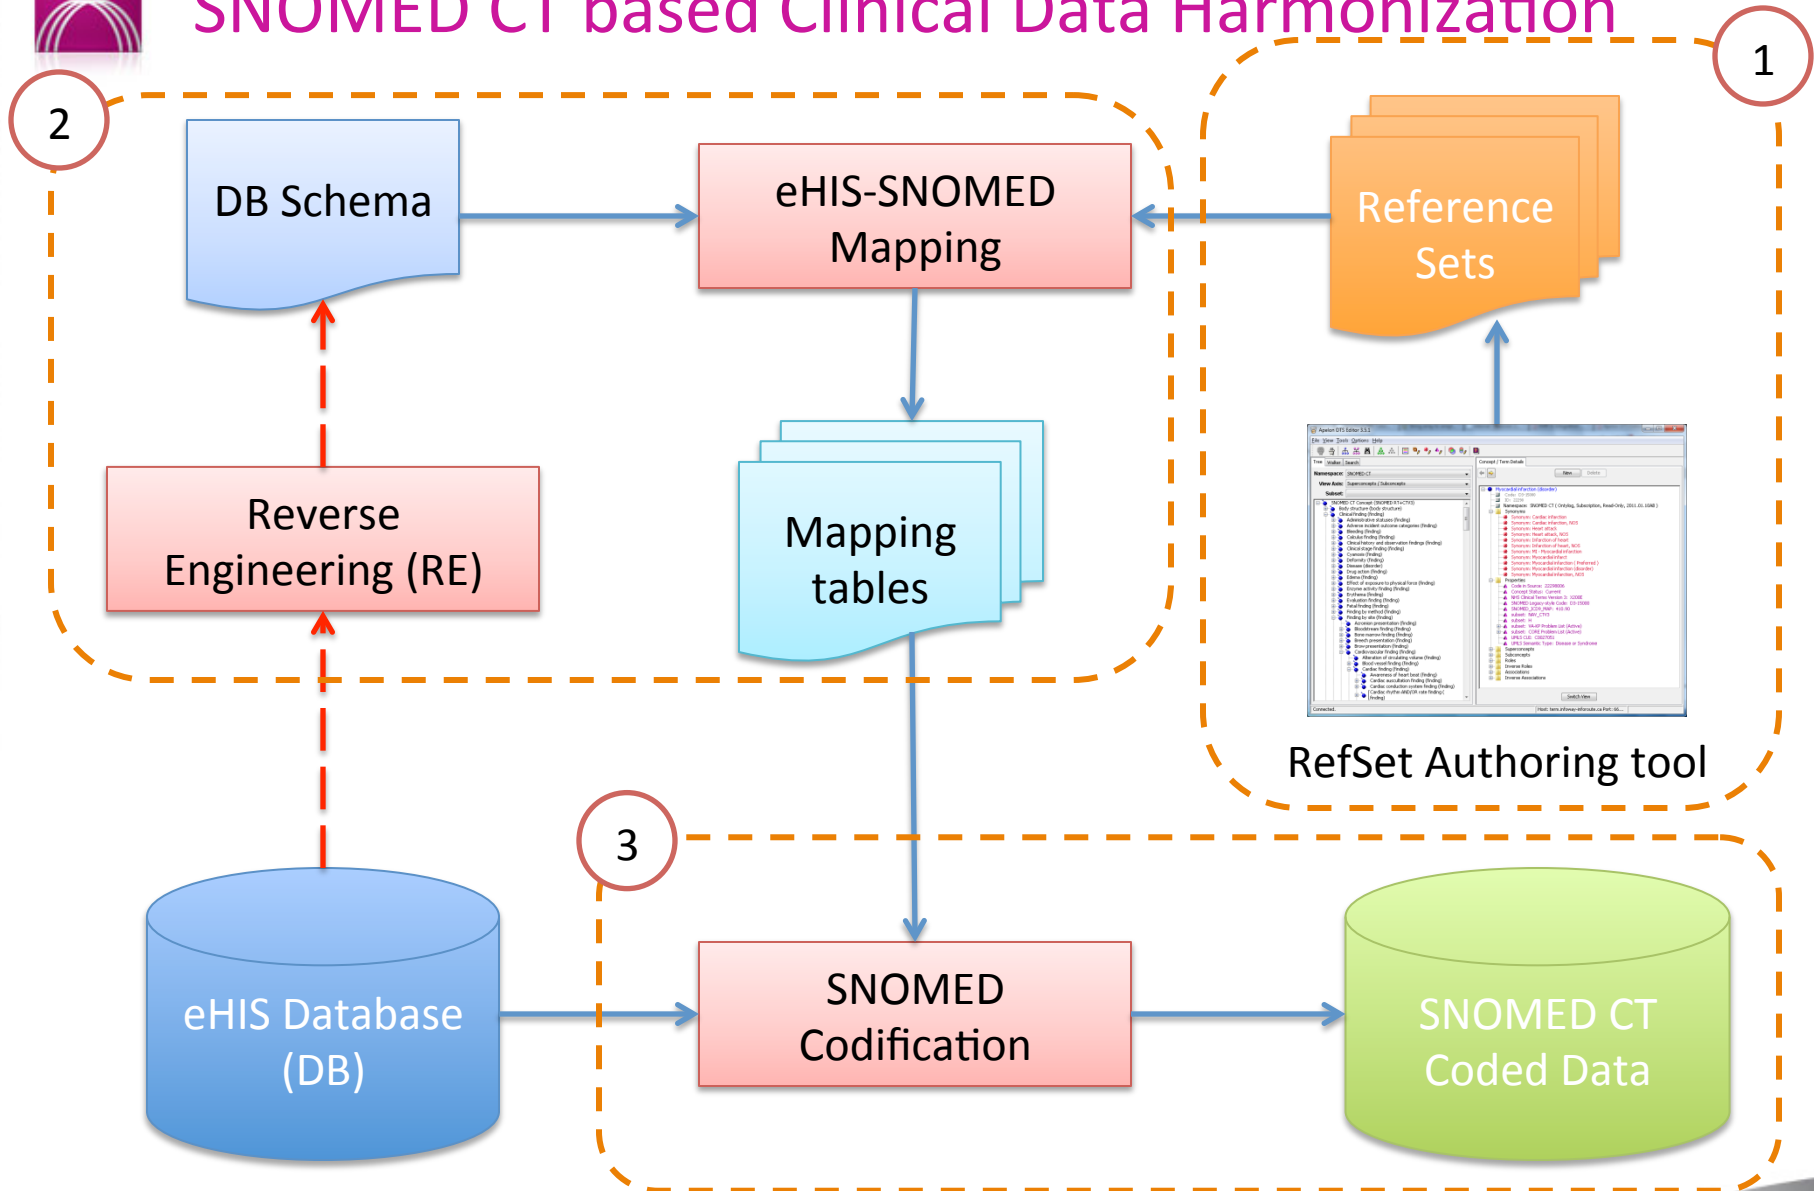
SNOMED CT based Clinical Data Harmonization

1

2

DB Schema

eHIS-SNOMED Mapping

Reference Sets

Mapping tables

Reverse Engineering (RE)

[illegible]

RefSet Authoring tool

3

eHIS Database (DB)

SNOMED Codification

SNOMED CT Coded Data